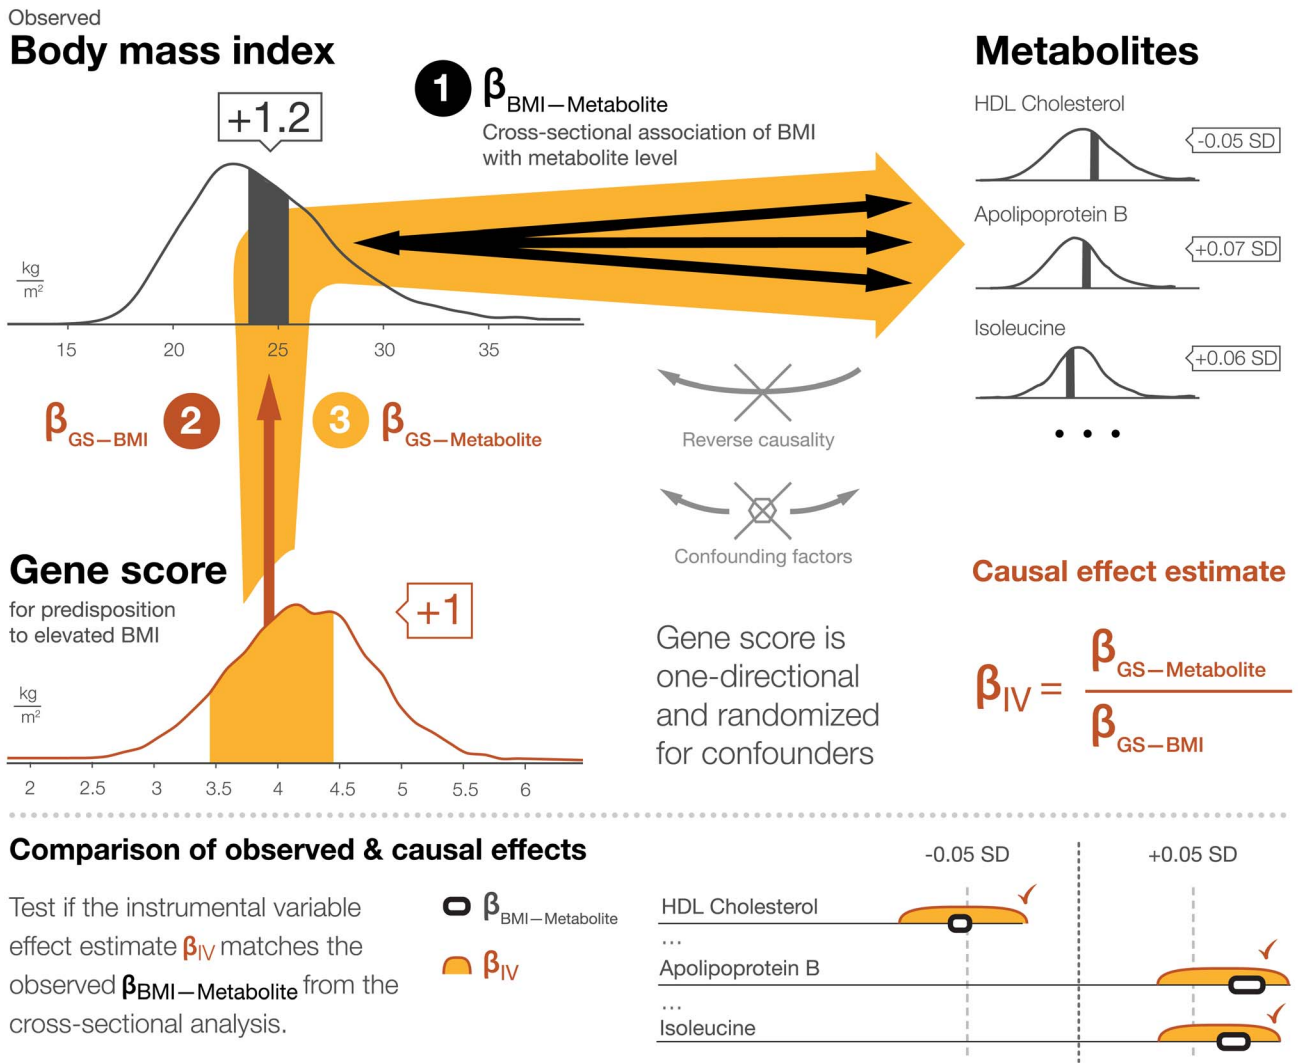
Observed
Body mass index

+1.2

1 $\beta_{BMI-Metabolite}$
Cross-sectional association of BMI with metabolite level

Metabolites

HDL Cholesterol
-0.05 SD

Apolipoprotein B
+0.07 SD

Isoleucine
+0.06 SD

• • •

$\frac{kg}{m^2}$

15 20 25 30 35

$\beta_{GS-BMI}$ 2

3 $\beta_{GS-Metabolite}$

Reverse causality

Confounding factors

Gene score
for predisposition to elevated BMI

+1

$\frac{kg}{m^2}$

2 2.5 3 3.5 4 4.5 5 5.5 6

Gene score is one-directional and randomized for confounders

Causal effect estimate

$\beta_{IV} = \frac{\beta_{GS-Metabolite}}{\beta_{GS-BMI}}$

Comparison of observed & causal effects

Test if the instrumental variable effect estimate $\beta_{IV}$ matches the observed $\beta_{BMI-Metabolite}$ from the cross-sectional analysis.

$\beta_{BMI-Metabolite}$

$\beta_{IV}$

-0.05 SD

+0.05 SD

HDL Cholesterol
...
Apolipoprotein B
...
Isoleucine